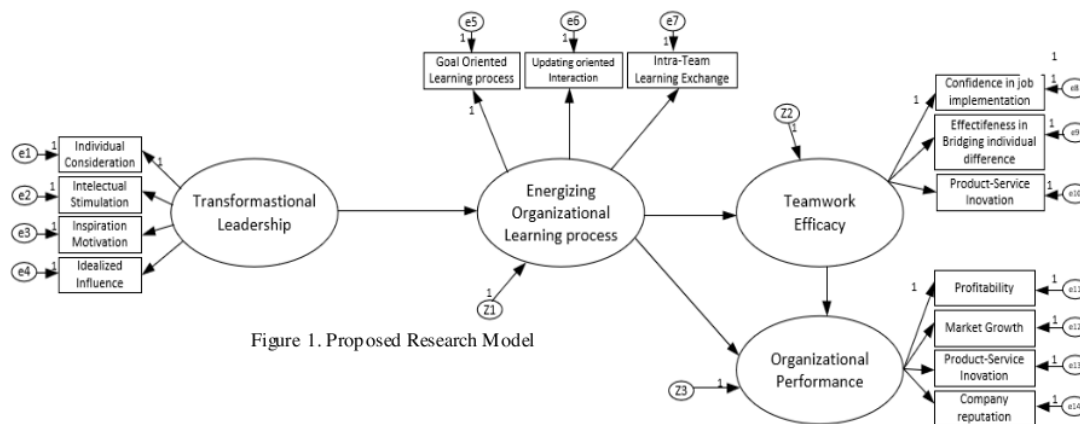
e5
1
Goal Oriented Learning process
1

e6
1
Updating oriented Interaction

e7
1
Intra-Team Learning Exchange

1
Confidence in job implementation
1
e8

Z2
1

1

Effectifeness in Bridging individual difference
1
e9

Product-Service Inovation
1
e10

e1
1
Individual Consideration
1

e2
1
Intelectual Stimulation

e3
1
Inspiration Motivation

e4
1
Idealized Influence

Transformastional Leadership

Energizing Organizational Learning process

Teamwork Efficacy

1
Z1

1
Profitability
1
e11

Market Growth
1
e12

Figure 1. Proposed Research Model

Product-Service Inovation
1
e13

Organizational Performance

Z3
1

Company reputation
1
e14